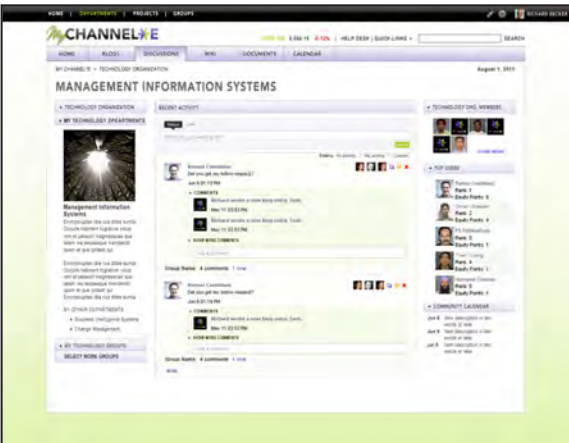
HOME | DEPARTMENTS | PROJECTS | GROUPS

RICHARD BECKER

MyCHANNEL E

5,066.15 0.10% | HELP DESK | QUICK LINKS

SEARCH

HOME BLOGS DISCUSSIONS WIKI DOCUMENTS CALENDAR

MY CHANNEL'E > TECHNOLOGY ORGANIZATION

August 1, 2011

MANAGEMENT INFORMATION SYSTEMS

TECHNOLOGY ORGANIZATION

MY TECHNOLOGY DEPARTMENTS

Management Information Systems

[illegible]

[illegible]

MY OTHER DEPARTMENTS

Business Intelligence Systems

Change Management

MY TECHNOLOGY GROUPS

SELECT WORK GROUPS

RECENT ACTIVITY

Richard Castellano

Did you get my kitten request?

Jun 6 01:13 PM

COMMENTS

Richard wrote a new blog entry. Cool.

Mar 11 03:53 PM

Richard wrote a new blog entry. Cool.

Mar 11 03:53 PM

VIEW MORE COMMENTS

Group Name 4 comments 1 new

Richard Castellano

Did you get my kitten request?

Jun 6 01:13 PM

COMMENTS

Mar 11 03:53 PM

Mar 11 03:53 PM

VIEW MORE COMMENTS

Group Name 4 comments 1 new

More

TECHNOLOGY ORG. MEMBERS

SHOW MORE

TOP USERS

Rank: 1

Rank: 2

Rank: 3

Rank: 4

Rank: 5

COMMUNITY CALENDAR

Jun 6

Jun 8

Jun 9